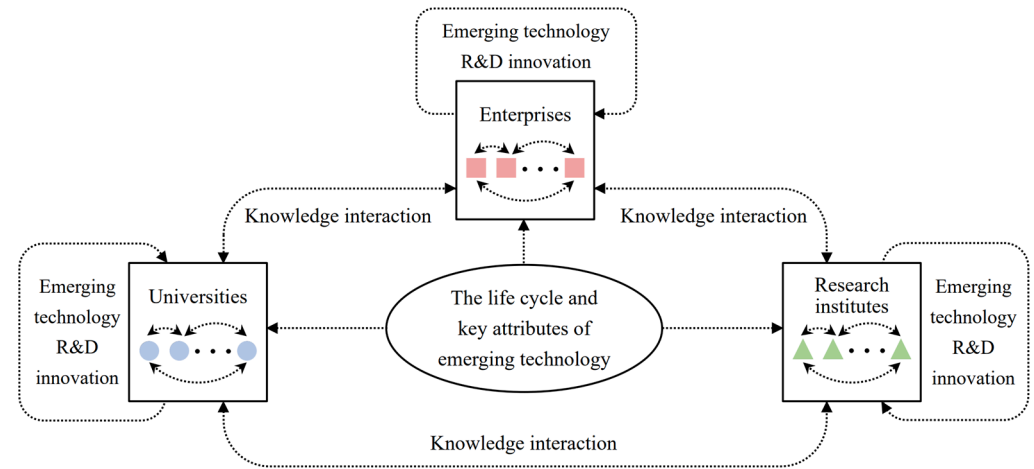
Emerging technology R&D innovation

Enterprises

Knowledge interaction

Knowledge interaction

Emerging technology R&D innovation

Universities

The life cycle and key attributes of emerging technology

Research institutes

Emerging technology R&D innovation

Knowledge interaction